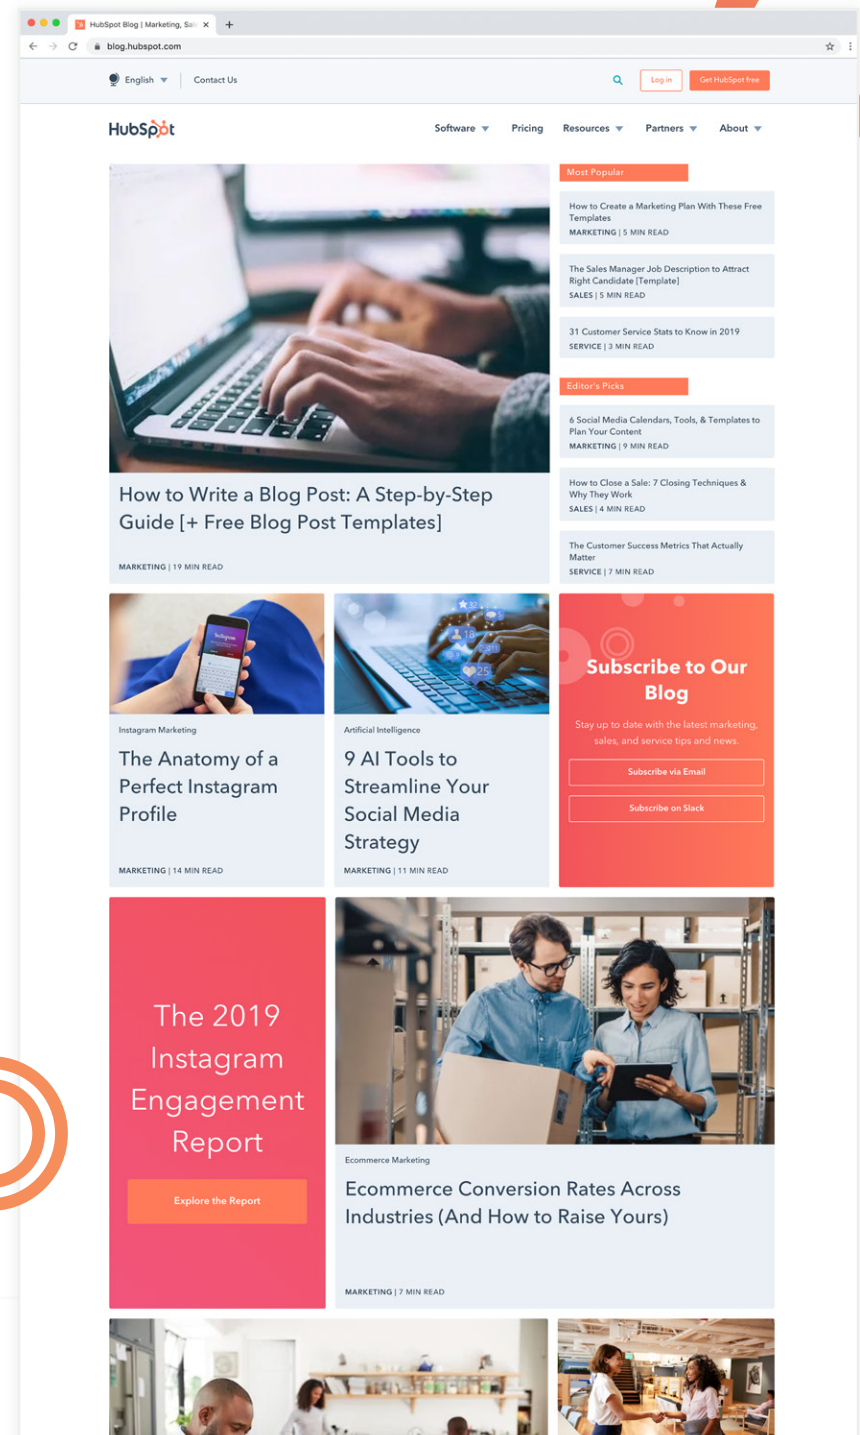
HubSpot Blog | Marketing, Sal ×

blog.hubspot.com

English

Contact Us

Log in

Get HubSpot free

HubSpot

Software

Pricing

Resources

Partners

About

Most Popular

How to Create a Marketing Plan With These Free Templates
MARKETING | 5 MIN READ

The Sales Manager Job Description to Attract Right Candidate [Template]
SALES | 5 MIN READ

31 Customer Service Stats to Know in 2019
SERVICE | 3 MIN READ

Editor's Picks

6 Social Media Calendars, Tools, & Templates to Plan Your Content
MARKETING | 9 MIN READ

How to Close a Sale: 7 Closing Techniques & Why They Work
SALES | 4 MIN READ

The Customer Success Metrics That Actually Matter
SERVICE | 7 MIN READ

How to Write a Blog Post: A Step-by-Step Guide [+ Free Blog Post Templates]

MARKETING | 19 MIN READ

Instagram Marketing

The Anatomy of a Perfect Instagram Profile

MARKETING | 14 MIN READ

Artificial Intelligence

9 AI Tools to Streamline Your Social Media Strategy

MARKETING | 11 MIN READ

Subscribe to Our Blog

Stay up to date with the latest marketing, sales, and service tips and news.

Subscribe via Email

Subscribe on Slack

The 2019 Instagram Engagement Report

Explore the Report

Ecommerce Marketing

Ecommerce Conversion Rates Across Industries (And How to Raise Yours)

MARKETING | 7 MIN READ